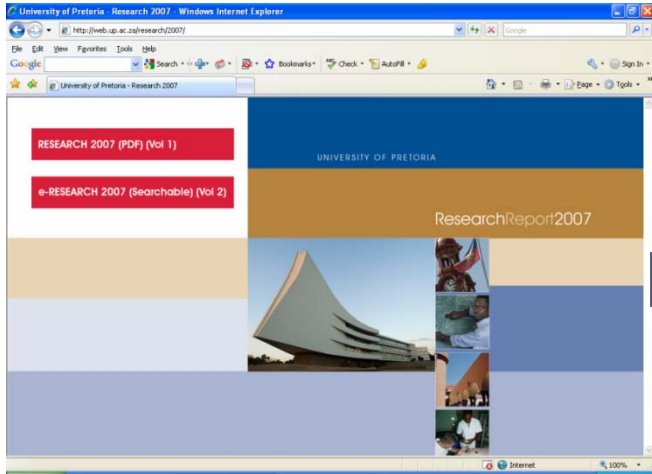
University of Pretoria - Research 2007 - Windows Internet Explorer

http://web.up.ac.za/research2007/

Google

File Edit View Favorites Tools Help

Google

Search

Bookmarks

Check

AutoFill

Sign In

University of Pretoria - Research 2007

Page

Tools

RESEARCH 2007 (PDF) (Vol 1)

e-RESEARCH 2007 (Searchable) (Vol 2)

UNIVERSITY OF PRETORIA

ResearchReport2007

Internet

100%